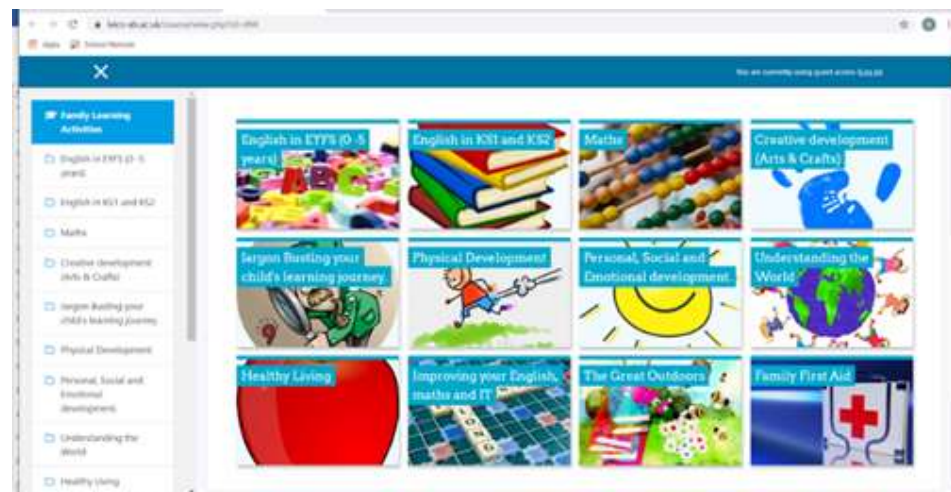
Apps

You are currently using guest access (Log in)

Family Learning Activities

English in EYFS (0 -5 years)

English in KS1 and KS2

Maths

Creative development (Arts & Crafts)

Jargon Busting your child's learning journey

Physical Development

Personal, Social and Emotional development

Understanding the World

Healthy Living

English in EYFS (0 -5 years)

English in KS1 and KS2

Maths

Creative development (Arts & Crafts)

Jargon Busting your child's learning journey

Physical Development

Personal, Social and Emotional development...

Understanding the World

Healthy Living

Improving your English, maths and IT

The Great Outdoors

Family First Aid